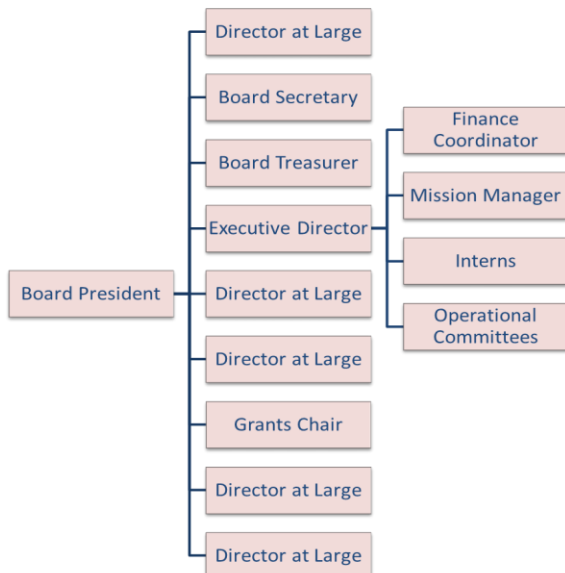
Board President

Director at Large

Board Secretary

Board Treasurer

Executive Director

Director at Large

Director at Large

Grants Chair

Director at Large

Director at Large

Finance Coordinator

Mission Manager

Interns

Operational Committees